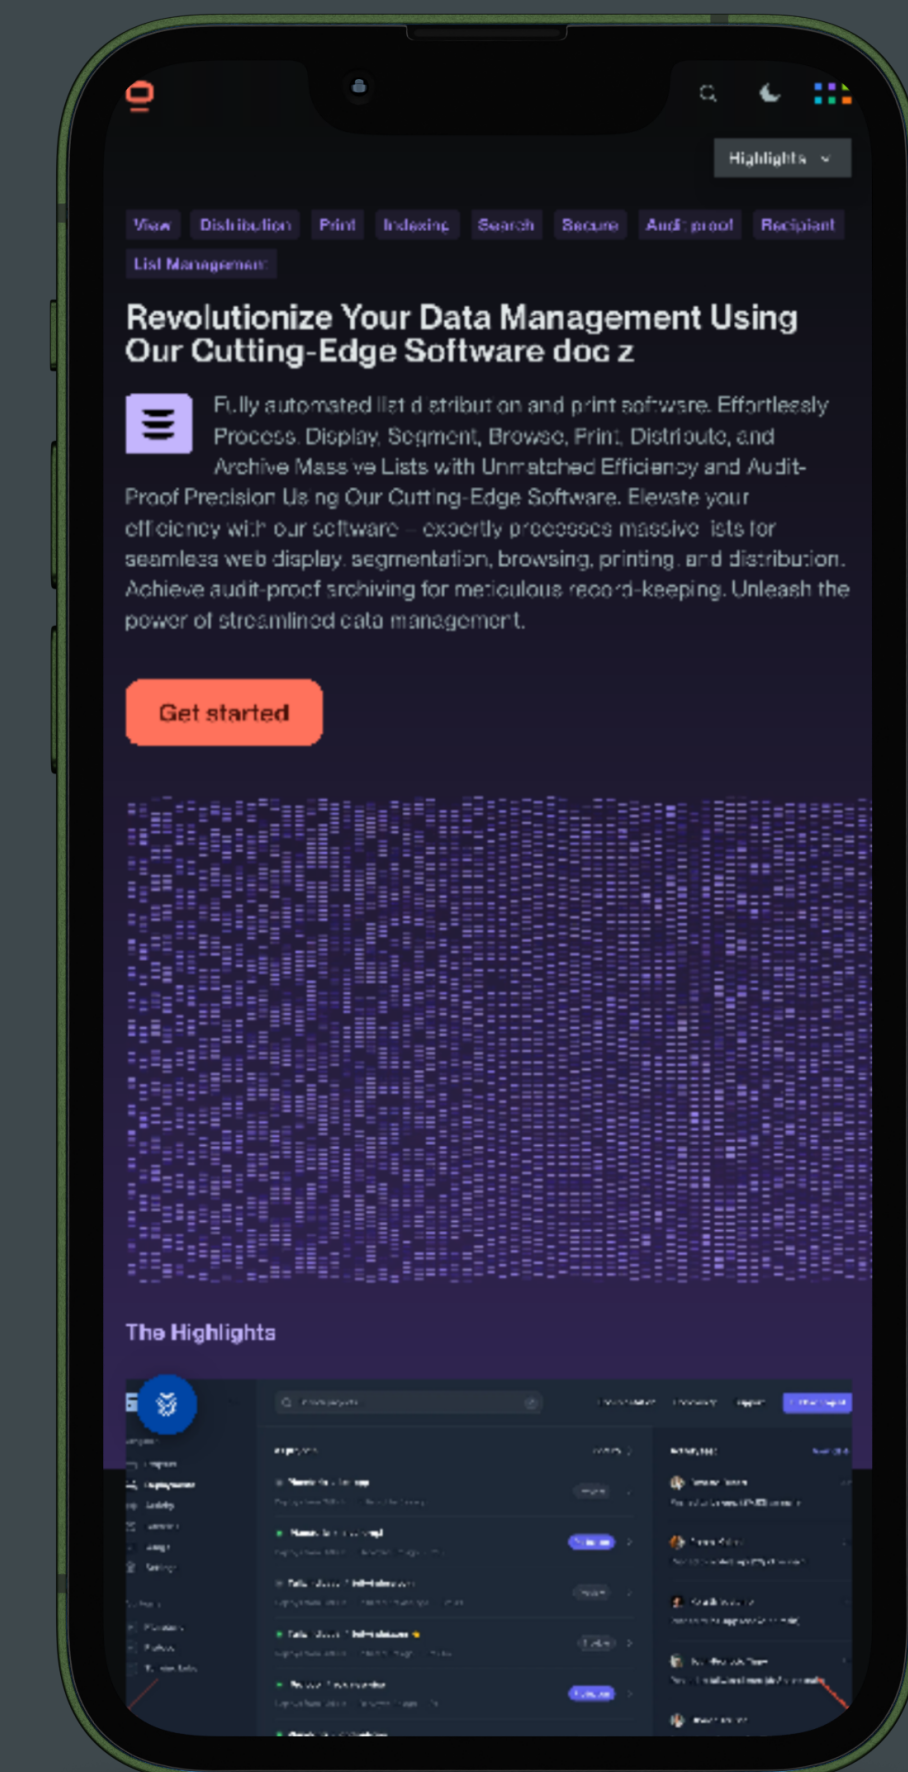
Highlights

View Distribution Print Indexing Search Secure Audit-proof Recipient List Management

Revolutionize Your Data Management Using Our Cutting-Edge Software doc z

Fully automated list distribution and print software. Effortlessly Process, Display, Segment, Browse, Print, Distribute, and Archive Massive Lists with Unmatched Efficiency and Audit-Proof Precision Using Our Cutting-Edge Software. Elevate your efficiency with our software – expertly processes massive lists for seamless web display, segmentation, browsing, printing, and distribution. Achieve audit-proof archiving for meticulous record-keeping. Unleash the power of streamlined data management.

Get started

The Highlights

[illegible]